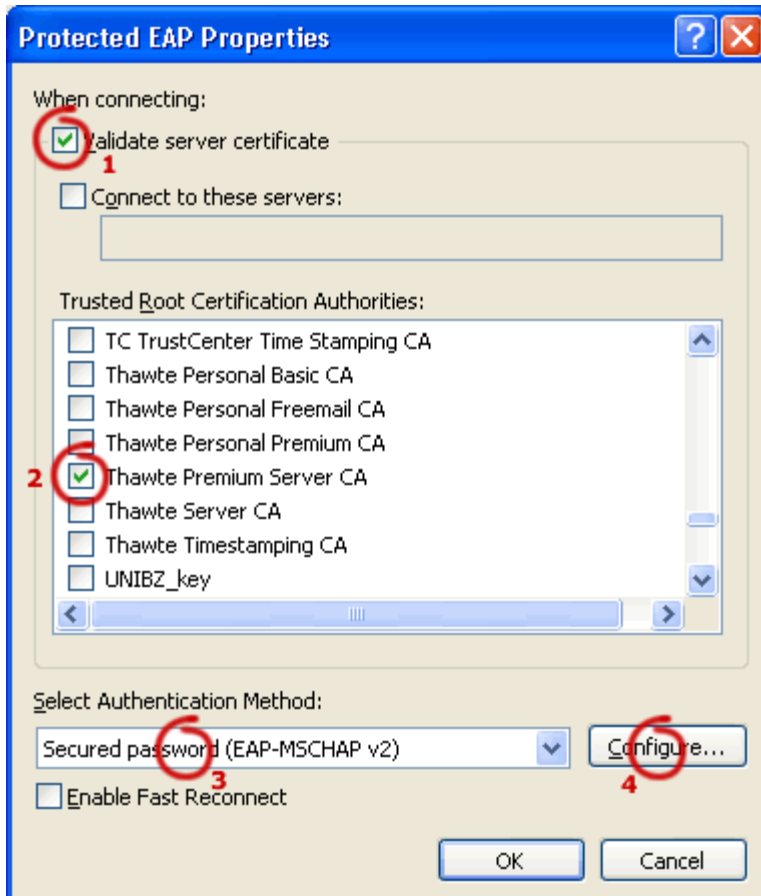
Protected EAP Properties

When connecting:

Validate server certificate

1

Connect to these servers:

Trusted Root Certification Authorities:

TC TrustCenter Time Stamping CA
Thawte Personal Basic CA
Thawte Personal Freemail CA
Thawte Personal Premium CA
2 Thawte Premium Server CA
Thawte Server CA
Thawte Timestamping CA
UNIBZ_key

Select Authentication Method:

Secured password (EAP-MSCHAP v2)

3

Configure...

4

Enable Fast Reconnect

OK

Cancel